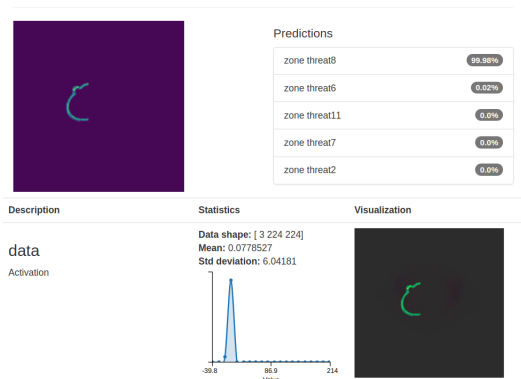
Predictions

| zone threat8 | 99.98% |
|---|---|
| zone threat6 | 0.02% |
| zone threat11 | 0.0% |
| zone threat7 | 0.0% |
| zone threat2 | 0.0% |

Description

Statistics

Visualization

data

Activation

**Data shape:** [ 3 224 224]
**Mean:** 0.0778527
**Std deviation:** 6.04181

-39.8

86.9

214

Value